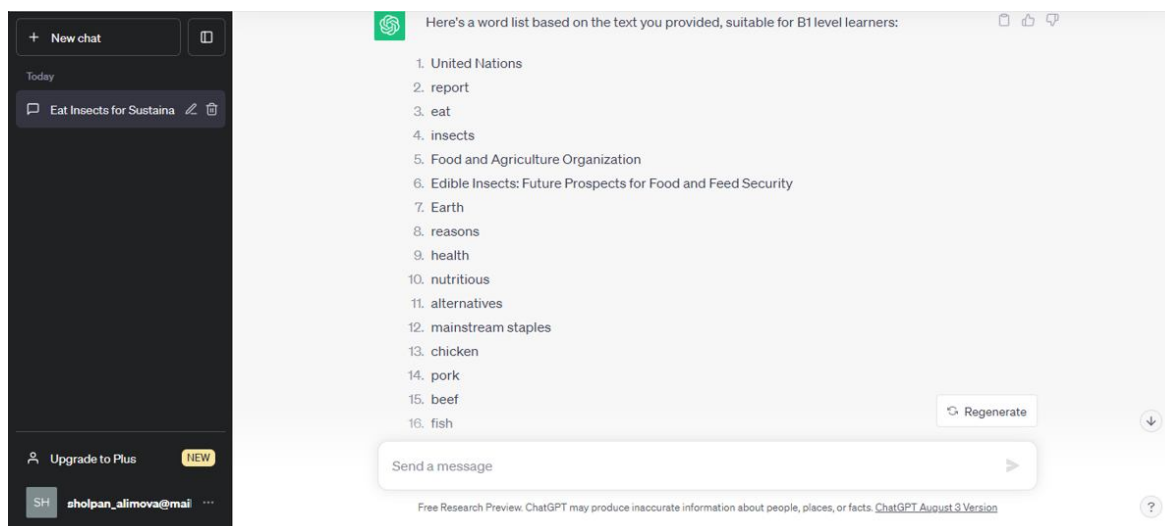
+ New chat

Today

Eat Insects for Sustaina

Upgrade to Plus NEW

SH sholpan_alimova@mail ···

Here's a word list based on the text you provided, suitable for B1 level learners:

1. United Nations
2. report
3. eat
4. insects
5. Food and Agriculture Organization
6. Edible Insects: Future Prospects for Food and Feed Security
7. Earth
8. reasons
9. health
10. nutritious
11. alternatives
12. mainstream staples
13. chicken
14. pork
15. beef
16. fish

Regenerate

Send a message

Free Research Preview. ChatGPT may produce inaccurate information about people, places, or facts. ChatGPT August 3 Version

?